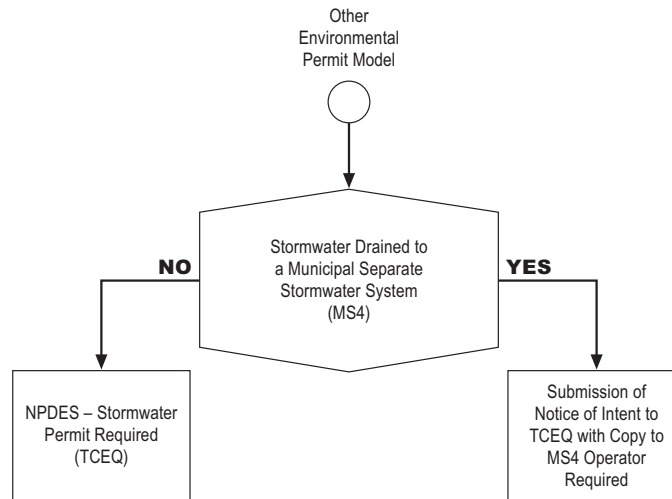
Other Environmental Permit Model

Stormwater Drained to a Municipal Separate Stormwater System (MS4)

NO

YES

NPDES – Stormwater Permit Required (TCEQ)

Submission of Notice of Intent to TCEQ with Copy to MS4 Operator Required